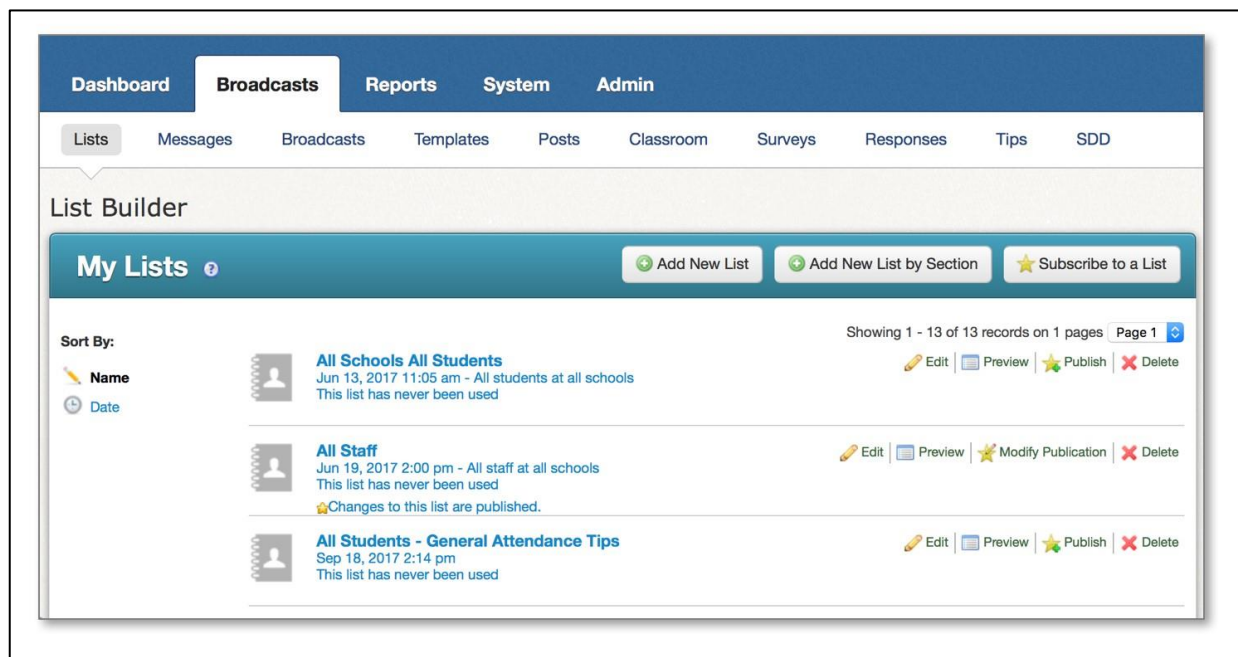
Dashboard Broadcasts Reports System Admin

Lists Messages Broadcasts Templates Posts Classroom Surveys Responses Tips SDD

List Builder

My Lists

Add New List Add New List by Section Subscribe to a List

Sort By:

Name

Date

Showing 1 - 13 of 13 records on 1 pages Page 1

All Schools All Students
Jun 13, 2017 11:05 am - All students at all schools
This list has never been used

Edit | Preview | Publish | Delete

All Staff
Jun 19, 2017 2:00 pm - All staff at all schools
This list has never been used
Changes to this list are published.

Edit | Preview | Modify Publication | Delete

All Students - General Attendance Tips
Sep 18, 2017 2:14 pm
This list has never been used

Edit | Preview | Publish | Delete